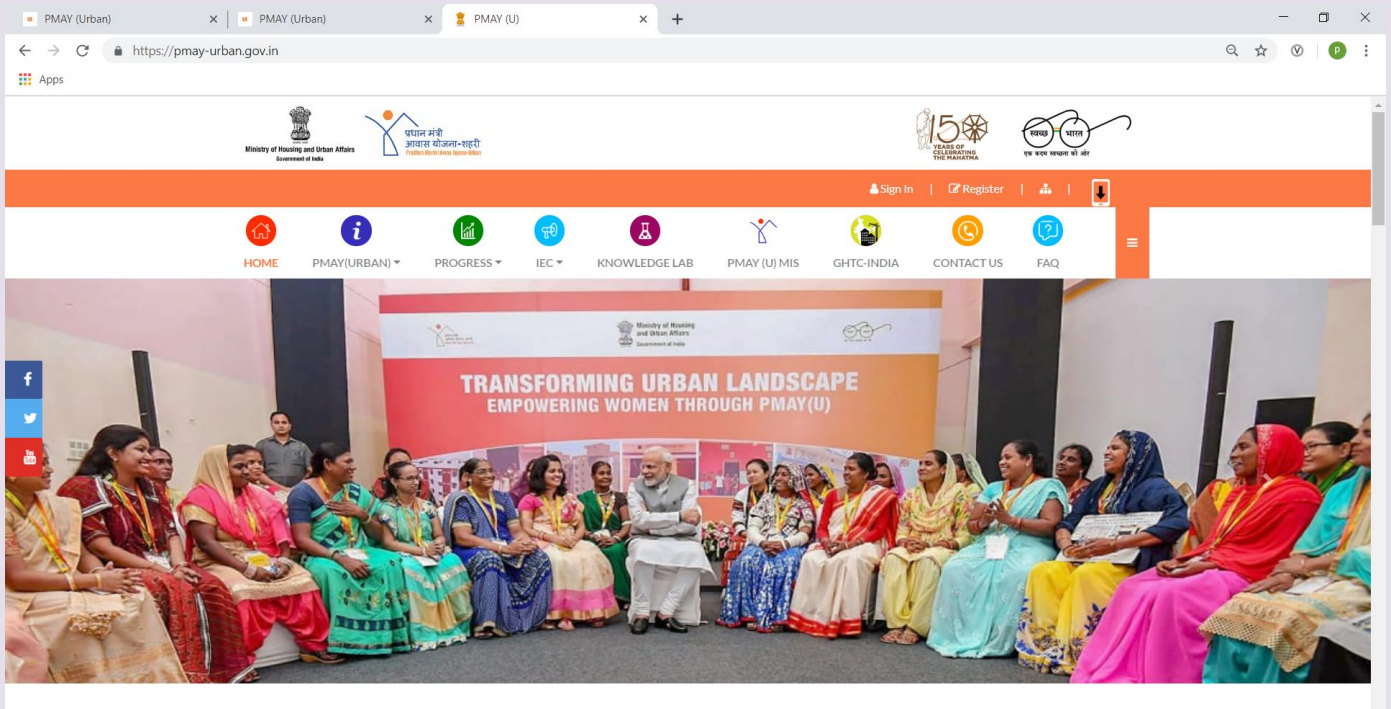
PMAY (Urban)
PMAY (Urban)
PMAY (U)

https://pmay-urban.gov.in

Apps

Ministry of Housing and Urban Affairs
Government of India

प्रधान मंत्री
आवास योजना-शहरी
Pradhan Mantri Awas Yojana (Urban)

150 YEARS OF CELEBRATING THE MAHATMA

स्वच्छ भारत
एक कदम स्वच्छता की ओर

Sign In | Register |

HOME
PMAY(URBAN)
PROGRESS
IEC
KNOWLEDGE LAB
PMAY (U) MIS
GHTC-INDIA
CONTACT US
FAQ

Ministry of Housing and Urban Affairs
Government of India

TRANSFORMING URBAN LANDSCAPE
EMPOWERING WOMEN THROUGH PMAY(U)